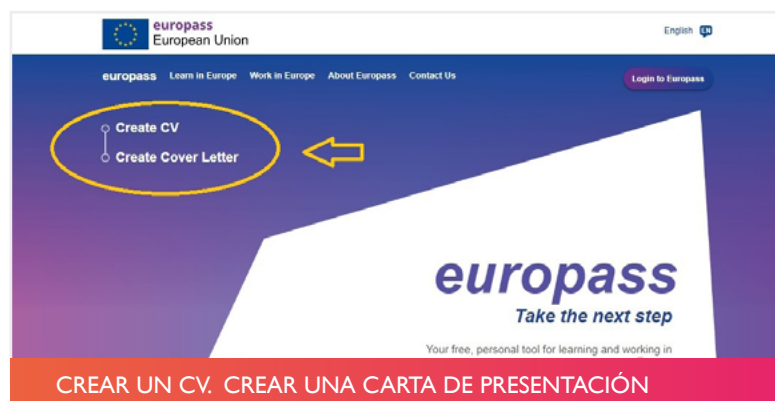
europass
European Union

English EN

europass Learn in Europe Work in Europe About Europass Contact Us

Login to Europass

Create CV

Create Cover Letter

europass

Take the next step

Your free, personal tool for learning and working in

CREAR UN CV. CREAR UNA CARTA DE PRESENTACIÓN